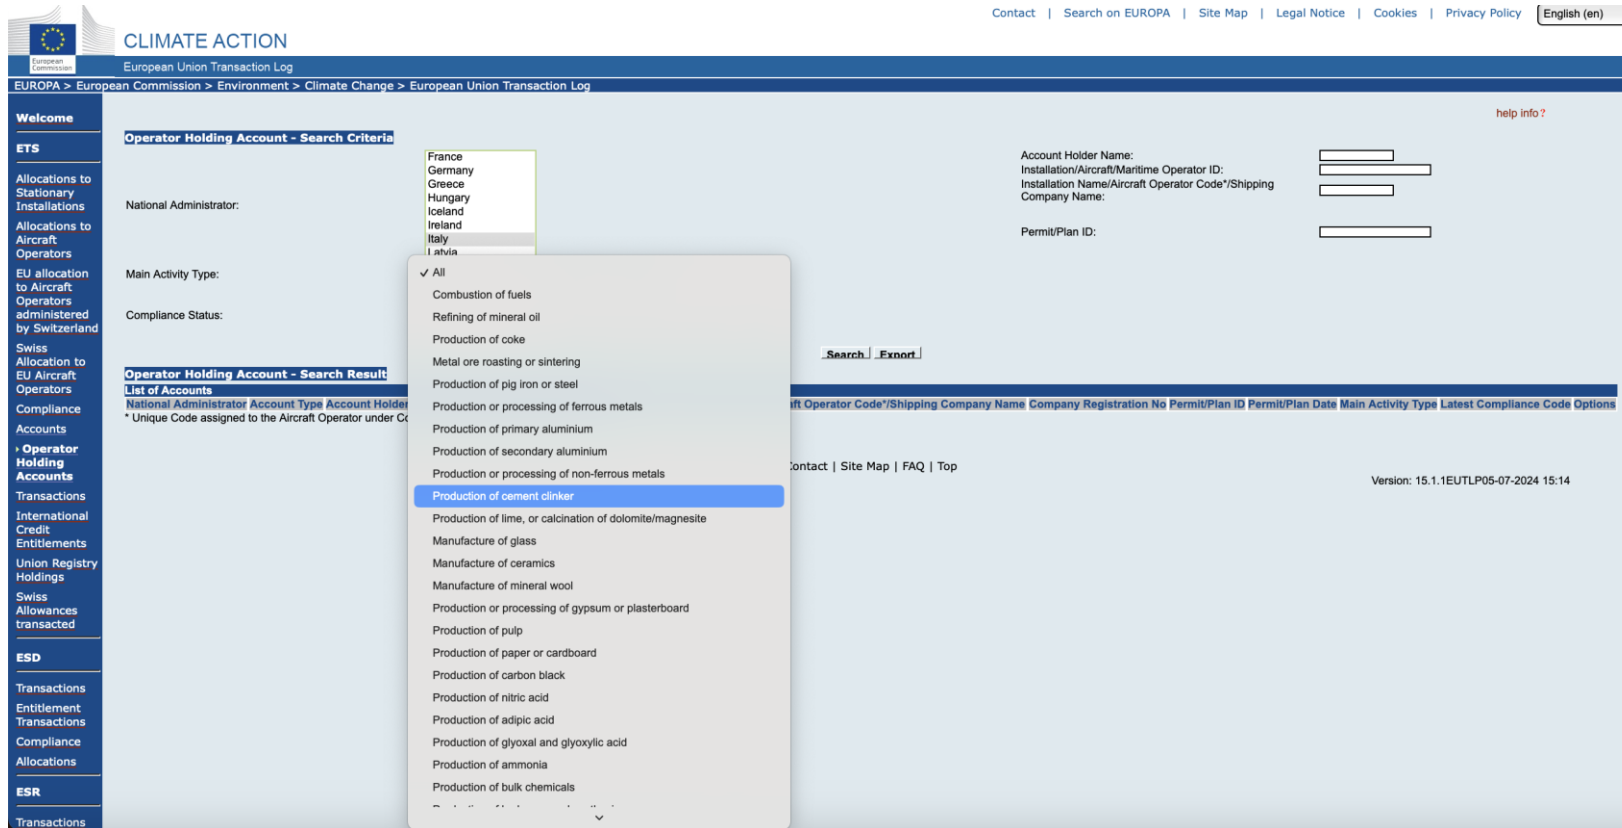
European Commission

CLIMATE ACTION

Contact | Search on EUROPA | Site Map | Legal Notice | Cookies | Privacy Policy | English (en)

European Union Transaction Log

EUROPA > European Commission > Environment > Climate Change > European Union Transaction Log

Welcome

ETS

Allocations to Stationary Installations

Allocations to Aircraft Operators

EU allocation to Aircraft Operators administered by Switzerland

Swiss Allocation to EU Aircraft Operators

Compliance

Accounts

› Operator Holding Accounts

Transactions

International Credit Entitlements

Union Registry Holdings

Swiss Allowances transacted

ESD

Transactions

Entitlement Transactions

Compliance

Allocations

ESR

Transactions

help info ?

Operator Holding Account - Search Criteria

National Administrator:

France
Germany
Greece
Hungary
Iceland
Ireland
Italy
Latvia

Main Activity Type:

Compliance Status:

✓ All
Combustion of fuels
Refining of mineral oil
Production of coke
Metal ore roasting or sintering
Production of pig iron or steel
Production or processing of ferrous metals
Production of primary aluminium
Production of secondary aluminium
Production or processing of non-ferrous metals
Production of cement clinker
Production of lime, or calcination of dolomite/magnesite
Manufacture of glass
Manufacture of ceramics
Manufacture of mineral wool
Production or processing of gypsum or plasterboard
Production of pulp
Production of paper or cardboard
Production of carbon black
Production of nitric acid
Production of adipic acid
Production of glyoxal and glyoxylic acid
Production of ammonia
Production of bulk chemicals
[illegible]

Account Holder Name:
Installation/Aircraft/Maritime Operator ID:
Installation Name/Aircraft Operator Code*/Shipping Company Name:

Permit/Plan ID:

Search Export

Operator Holding Account - Search Result

List of Accounts

National Administrator Account Type Account Holder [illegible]ft Operator Code*/Shipping Company Name Company Registration No Permit/Plan ID Permit/Plan Date Main Activity Type Latest Compliance Code Options

* Unique Code assigned to the Aircraft Operator under Co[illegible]

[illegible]ontact | Site Map | FAQ | Top

Version: 15.1.1EUTLP05-07-2024 15:14